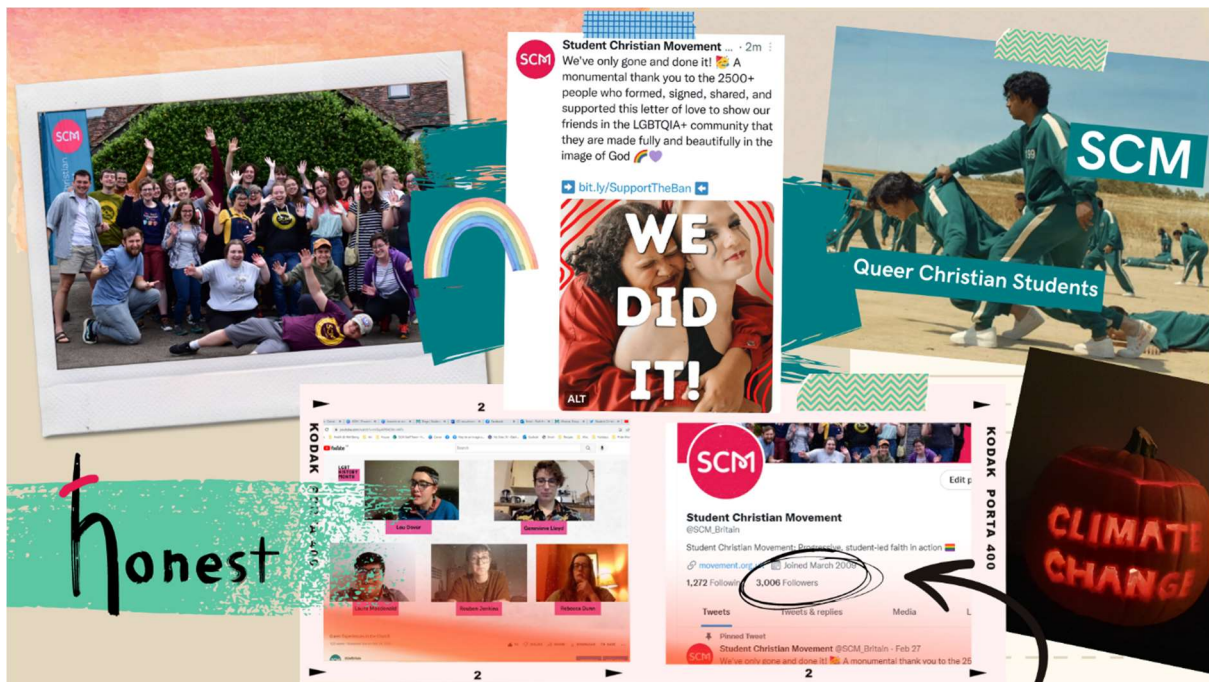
SCM

Student Christian Movement ... · 2m
We've only gone and done it! 🎉 A monumental thank you to the 2500+ people who formed, signed, shared, and supported this letter of love to show our friends in the LGBTQIA+ community that they are made fully and beautifully in the image of God 🌈💜

➡️ bit.ly/SupportTheBan ⬅️

WE DID IT!

ALT

SCM

Queer Christian Students

honest

KODAK PORTA 400

2

Lou Dwiar

Genevieve Lloyd

Laura Macdonald

Rosalind Jenkins

Rebecca Dunn

KODAK PORTA 400

2

SCM

Edit p

Student Christian Movement
@SCM_Britain

Student Christian Movement: Progressive, student-led faith in action 🏳️‍🌈

movement.org.uk Joined March 2009

1,272 Following 3,006 Followers

Tweets Tweets & replies Media L

Pinned Tweet
Student Christian Movement @SCM_Britain · Feb 27
We've only gone and done it! 🎉 A monumental thank you to the 25

2

CLIMATE CHANGE